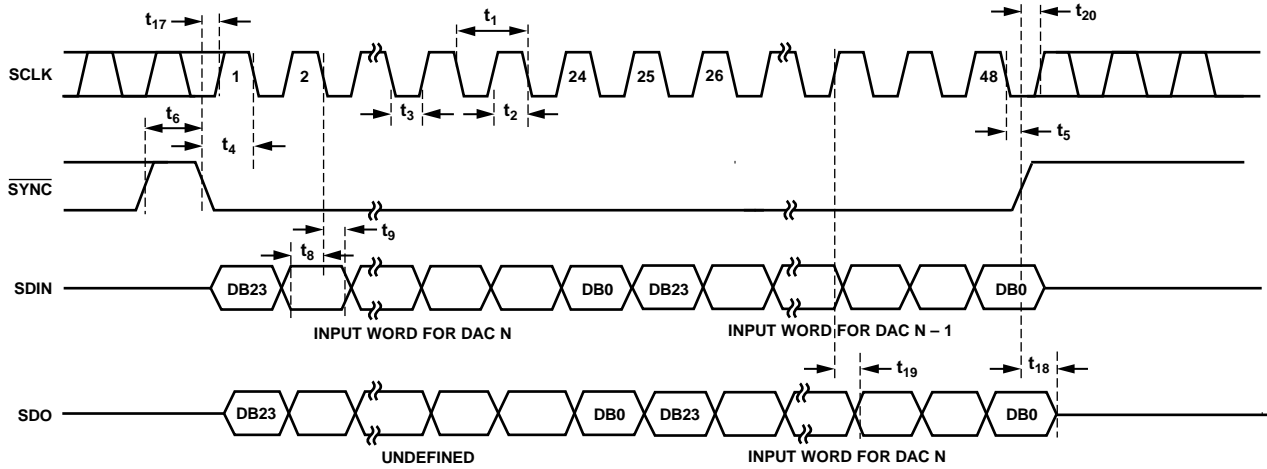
$t_{17}$

$t_1$

$t_{20}$

SCLK

1

2

24

25

26

48

$t_3$

$t_2$

$t_6$

$t_4$

$t_5$

$\overline{SYNC}$

$t_8$

$t_9$

SDIN

DB23

DB0

DB23

DB0

INPUT WORD FOR DAC N

INPUT WORD FOR DAC N – 1

$t_{19}$

$t_{18}$

SDO

DB23

DB0

DB23

DB0

UNDEFINED

INPUT WORD FOR DAC N